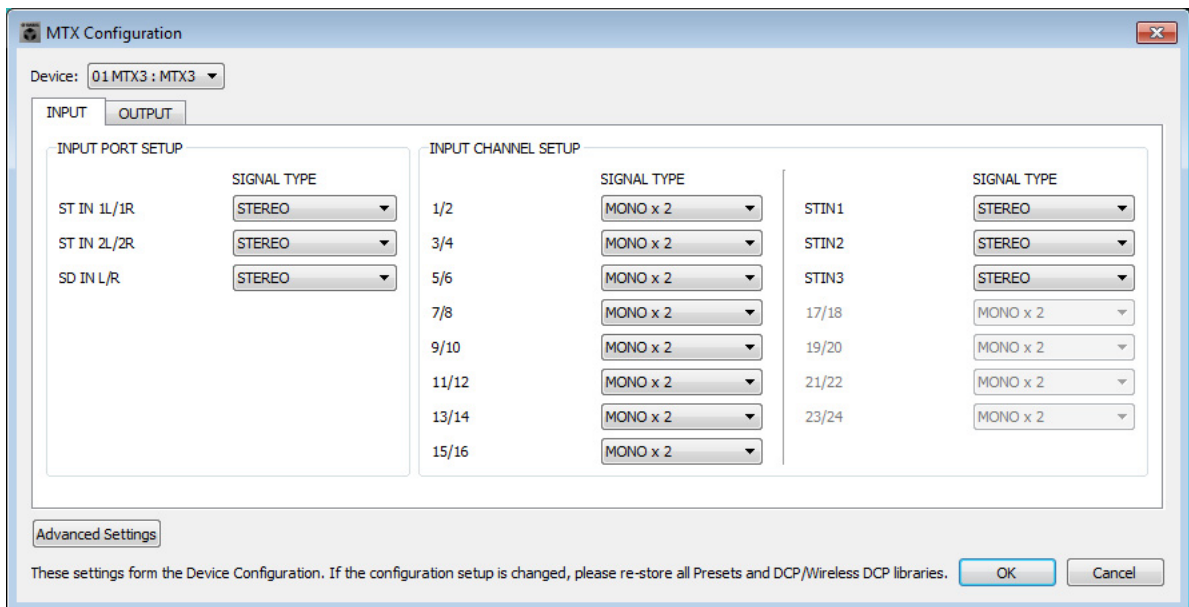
MTX Configuration

Device: 01 MTX3 : MTX3

INPUT OUTPUT

INPUT PORT SETUP

SIGNAL TYPE

ST IN 1L/1R STEREO
ST IN 2L/2R STEREO
SD IN L/R STEREO

INPUT CHANNEL SETUP

SIGNAL TYPE

1/2 MONO x 2
3/4 MONO x 2
5/6 MONO x 2
7/8 MONO x 2
9/10 MONO x 2
11/12 MONO x 2
13/14 MONO x 2
15/16 MONO x 2

SIGNAL TYPE

STIN1 STEREO
STIN2 STEREO
STIN3 STEREO
17/18 MONO x 2
19/20 MONO x 2
21/22 MONO x 2
23/24 MONO x 2

Advanced Settings

These settings form the Device Configuration. If the configuration setup is changed, please re-store all Presets and DCP/Wireless DCP libraries.

OK

Cancel